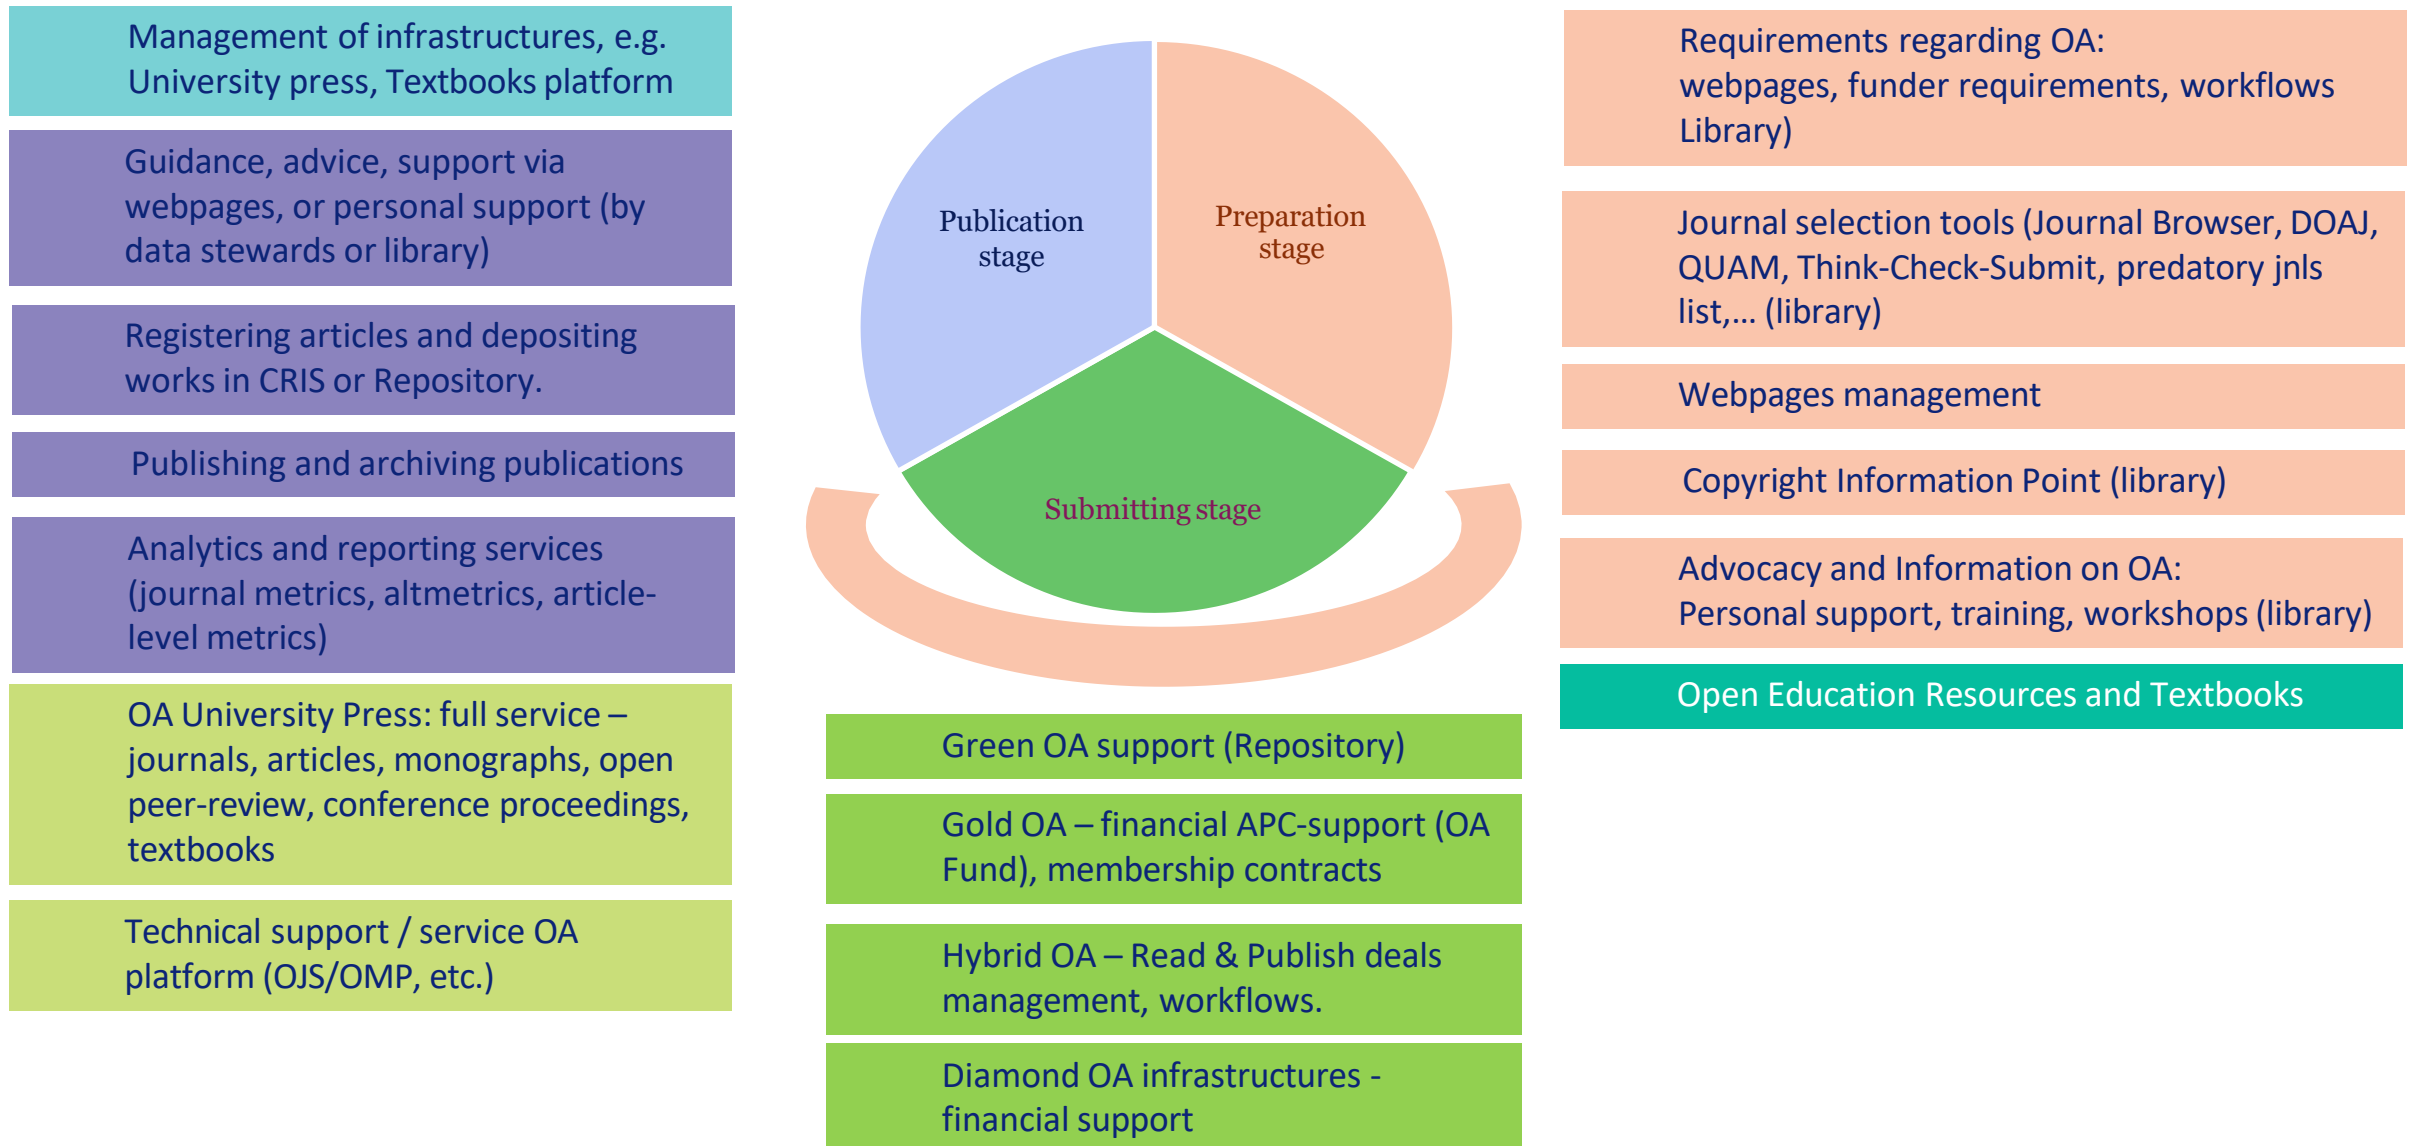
Management of infrastructures, e.g. University press, Textbooks platform

Guidance, advice, support via webpages, or personal support (by data stewards or library)

Registering articles and depositing works in CRIS or Repository.

Publishing and archiving publications

Analytics and reporting services (journal metrics, altmetrics, article-level metrics)

OA University Press: full service – journals, articles, monographs, open peer-review, conference proceedings, textbooks

Technical support / service OA platform (OJS/OMP, etc.)

Publication stage

Preparation stage

Submitting stage

Green OA support (Repository)

Gold OA – financial APC-support (OA Fund), membership contracts

Hybrid OA – Read & Publish deals management, workflows.

Diamond OA infrastructures - financial support

Requirements regarding OA: webpages, funder requirements, workflows Library)

Journal selection tools (Journal Browser, DOAJ, QUAM, Think-Check-Submit, predatory jnls list,... (library)

Webpages management

Copyright Information Point (library)

Advocacy and Information on OA: Personal support, training, workshops (library)

Open Education Resources and Textbooks